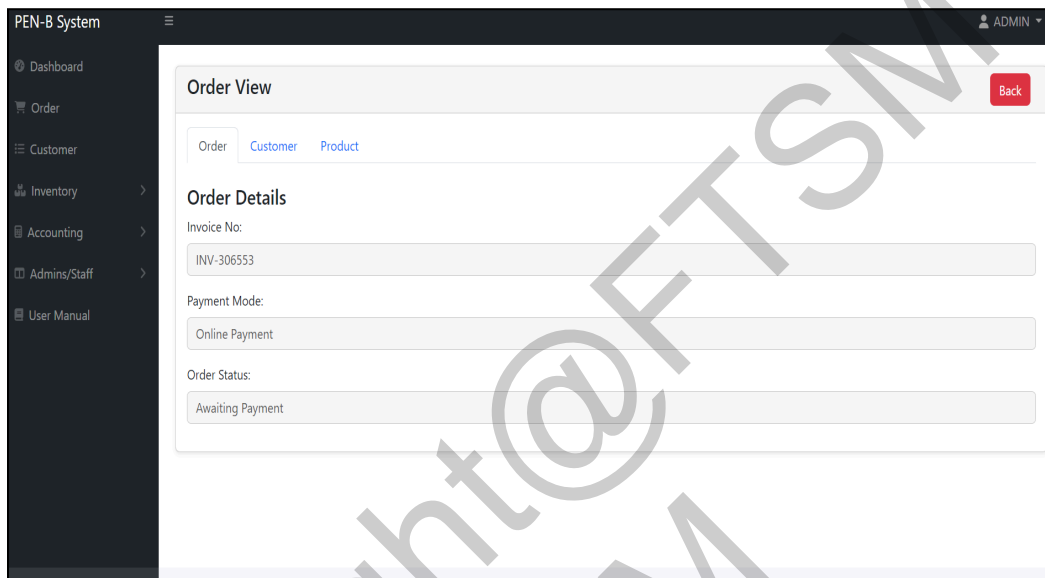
PEN-B System
ADMIN
Dashboard
Order
Customer
Inventory
Accounting
Admins/Staff
User Manual

Order View
Back
Order Customer Product
Order Details
Invoice No:
INV-306553
Payment Mode:
Online Payment
Order Status:
Awaiting Payment

ht@FTSM
M